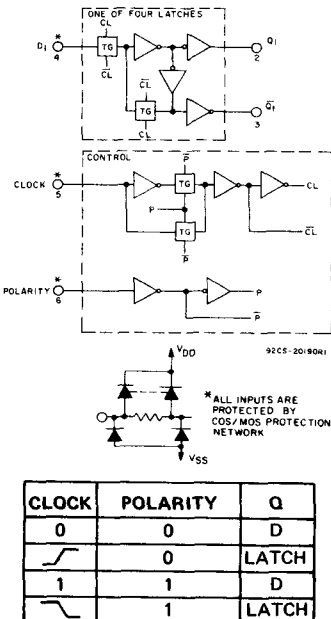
ONE OF FOUR LATCHES

$D_1$ * 4

CL

TG

$\overline{CL}$

$\overline{CL}$

TG

CL

$Q_1$ 2

$\overline{Q}_1$ 3

CONTROL

CLOCK * 5

P

TG

P

TG

$\overline{P}$

CL

$\overline{CL}$

POLARITY * 6

P

$\overline{P}$

92CS-20190R1

$V_{DD}$

$V_{SS}$

*ALL INPUTS ARE PROTECTED BY COS/MOS PROTECTION NETWORK

| CLOCK | POLARITY | Q |
|---|---|---|
| 0 | 0 | D |
| ⎍ | 0 | LATCH |
| 1 | 1 | D |
| ⎍ | 1 | LATCH |